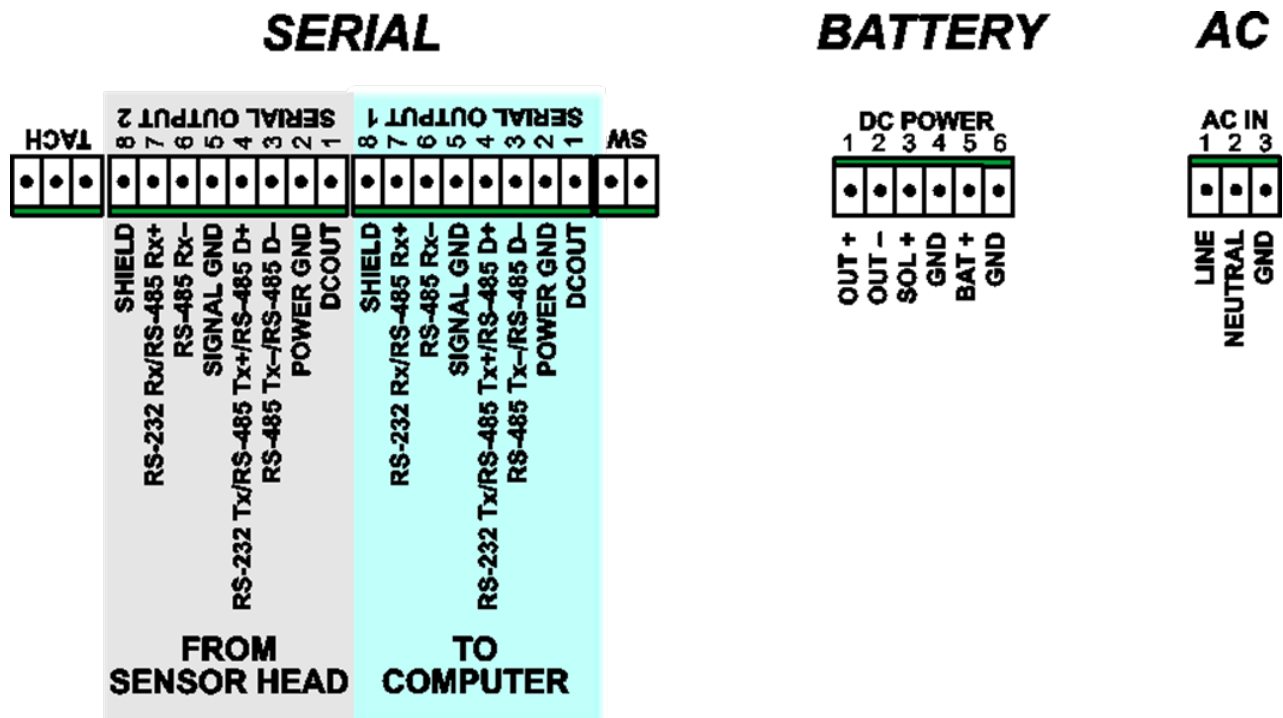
SERIAL

BATTERY

AC

TACH

SERIAL OUTPUT 2
8 7 6 5 4 3 2 1

SERIAL OUTPUT 1
8 7 6 5 4 3 2 1

SW

SHIELD
RS-232 Rx/RS-485 Rx+
RS-485 Rx–
SIGNAL GND
RS-232 Tx/RS-485 Tx+/RS-485 D+
RS-485 Tx–/RS-485 D–
POWER GND
DCOUT

SHIELD
RS-232 Rx/RS-485 Rx+
RS-485 Rx–
SIGNAL GND
RS-232 Tx/RS-485 Tx+/RS-485 D+
RS-485 Tx–/RS-485 D–
POWER GND
DCOUT

FROM SENSOR HEAD

TO COMPUTER

DC POWER
1 2 3 4 5 6

OUT +
OUT –
SOL +
GND
BAT +
GND

AC IN
1 2 3

LINE
NEUTRAL
GND